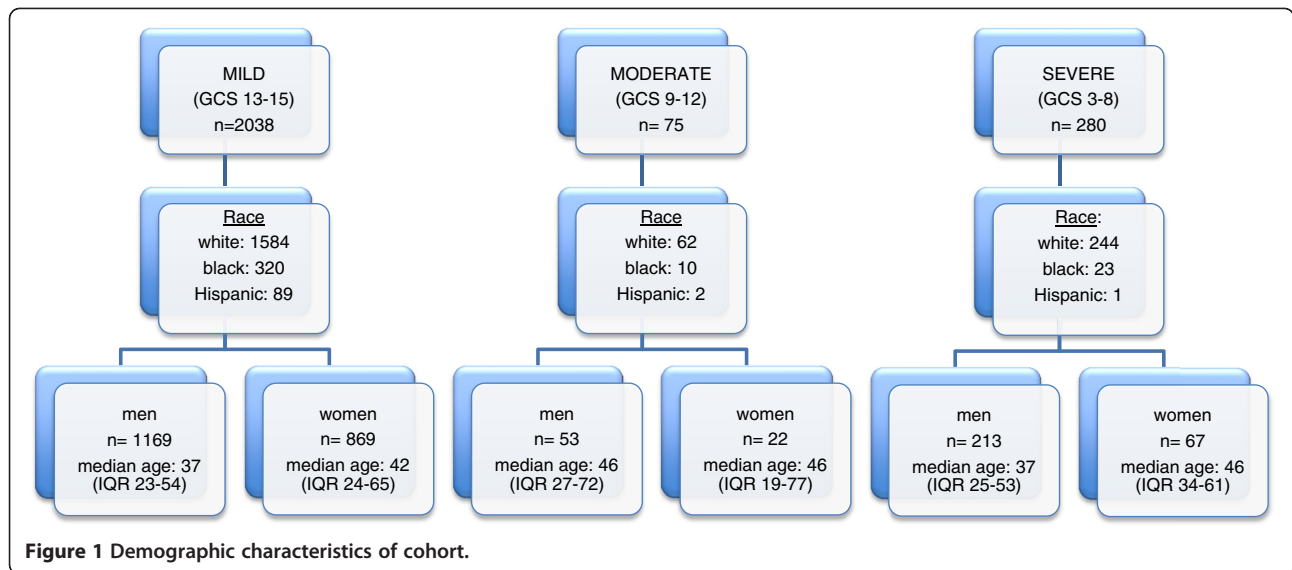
MILD
(GCS 13-15)
n=2038

Race
white: 1584
black: 320
Hispanic: 89

men
n= 1169
median age: 37
(IQR 23-54)

women
n= 869
median age: 42
(IQR 24-65)

MODERATE
(GCS 9-12)
n= 75

Race
white: 62
black: 10
Hispanic: 2

men
n= 53
median age: 46
(IQR 27-72)

women
n= 22
median age: 46
(IQR 19-77)

SEVERE
(GCS 3-8)
n= 280

Race:
white: 244
black: 23
Hispanic: 1

men
n= 213
median age: 37
(IQR 25-53)

women
n= 67
median age: 46
(IQR 34-61)

Figure 1 Demographic characteristics of cohort.